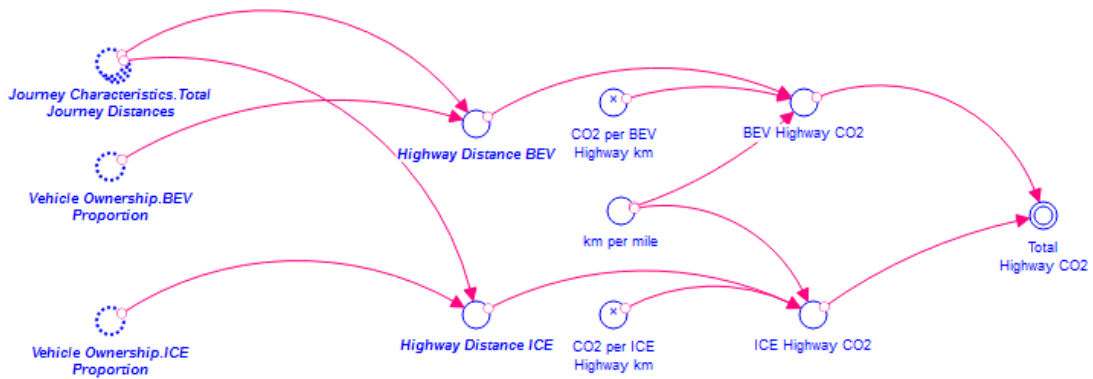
Journey Characteristics.Total Journey Distances

Highway Distance BEV

CO2 per BEV Highway km

BEV Highway CO2

Vehicle Ownership.BEV Proportion

km per mile

Total Highway CO2

Vehicle Ownership.ICE Proportion

Highway Distance ICE

CO2 per ICE Highway km

ICE Highway CO2